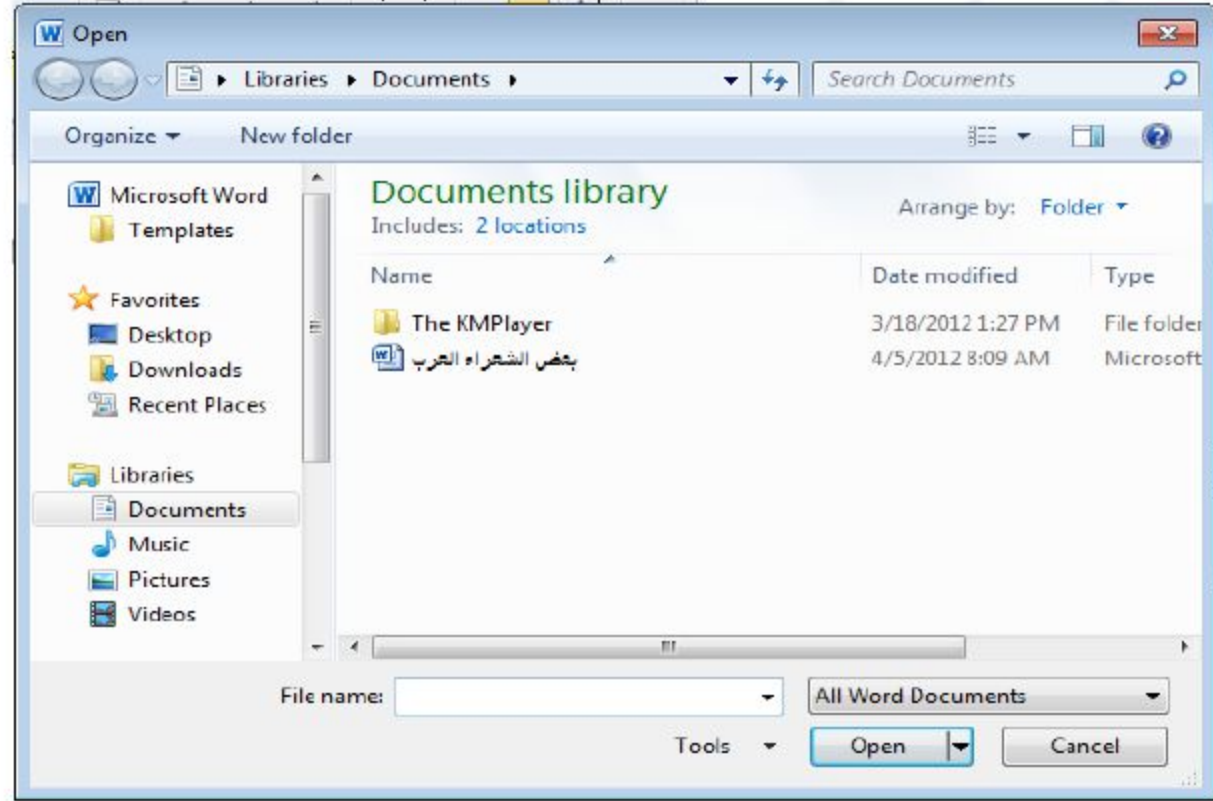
Open

Libraries ▸ Documents ▸

Search Documents

Organize ▾ New folder

Microsoft Word
Templates

Favorites
Desktop
Downloads
Recent Places

Libraries
Documents
Music
Pictures
Videos

Documents library
Includes: 2 locations

Arrange by: Folder ▾

| Name | Date modified | Type |
|---|---|---|
| The KMPlayer | 3/18/2012 1:27 PM | File folder |
| بعض الشعراء العرب | 4/5/2012 8:09 AM | Microsoft |

File name:
All Word Documents
Tools ▾
Open
Cancel